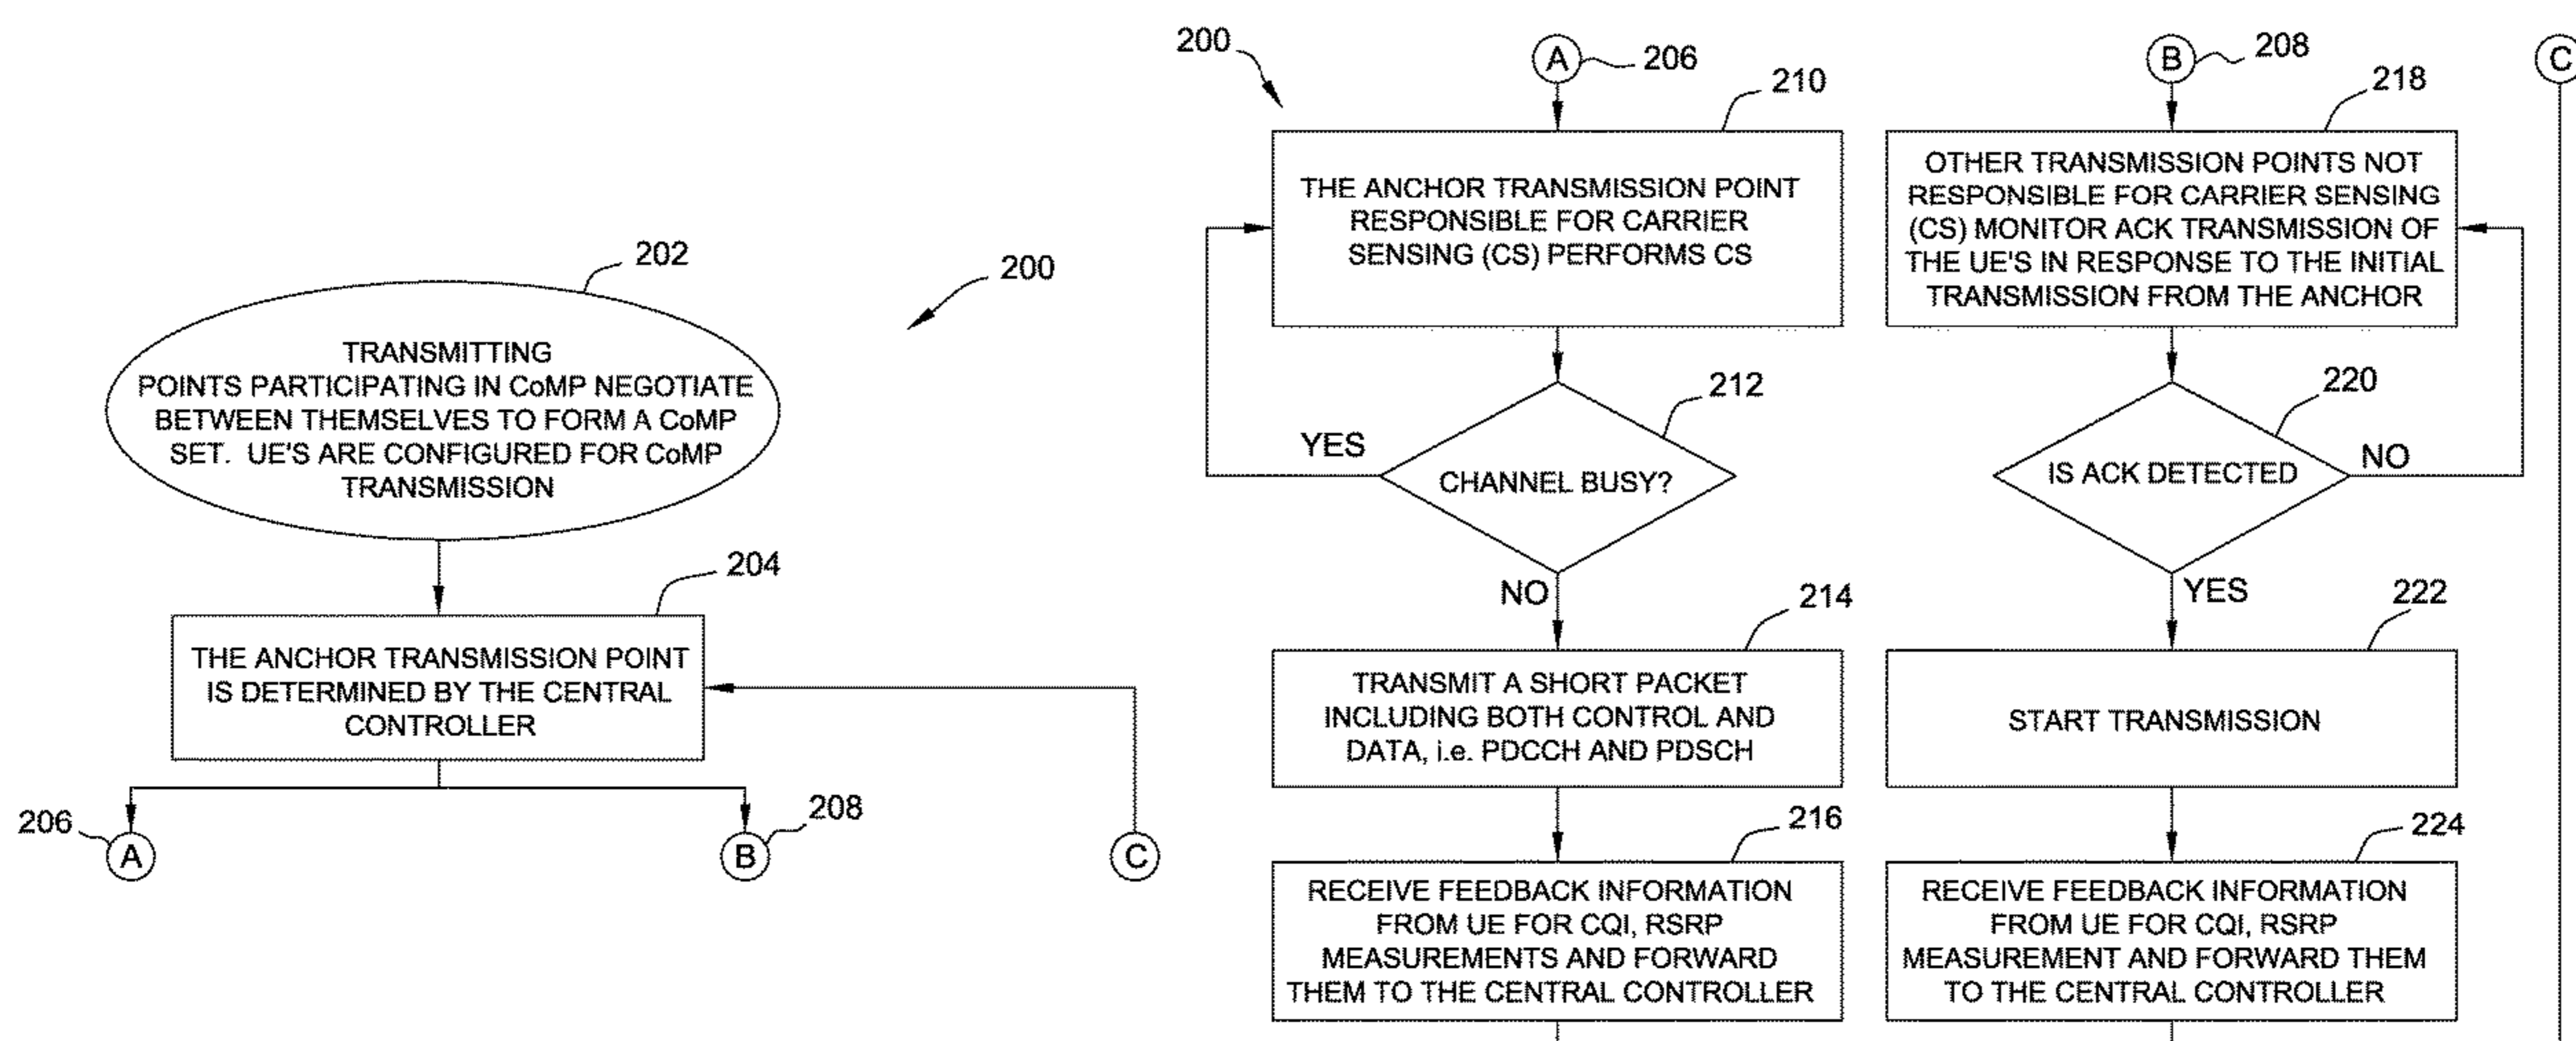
200

202

TRANSMITTING POINTS PARTICIPATING IN CoMP NEGOTIATE BETWEEN THEMSELVES TO FORM A CoMP SET. UE'S ARE CONFIGURED FOR CoMP TRANSMISSION

204

THE ANCHOR TRANSMISSION POINT IS DETERMINED BY THE CENTRAL CONTROLLER

206 A

208 B

C

200

A 206

210

THE ANCHOR TRANSMISSION POINT RESPONSIBLE FOR CARRIER SENSING (CS) PERFORMS CS

212

YES

CHANNEL BUSY?

NO

214

TRANSMIT A SHORT PACKET INCLUDING BOTH CONTROL AND DATA, i.e. PDCCH AND PDSCH

216

RECEIVE FEEDBACK INFORMATION FROM UE FOR CQI, RSRP MEASUREMENTS AND FORWARD THEM TO THE CENTRAL CONTROLLER

B 208

218

OTHER TRANSMISSION POINTS NOT RESPONSIBLE FOR CARRIER SENSING (CS) MONITOR ACK TRANSMISSION OF THE UE'S IN RESPONSE TO THE INITIAL TRANSMISSION FROM THE ANCHOR

220

IS ACK DETECTED

NO

YES

222

START TRANSMISSION

224

RECEIVE FEEDBACK INFORMATION FROM UE FOR CQI, RSRP MEASUREMENT AND FORWARD THEM TO THE CENTRAL CONTROLLER

C